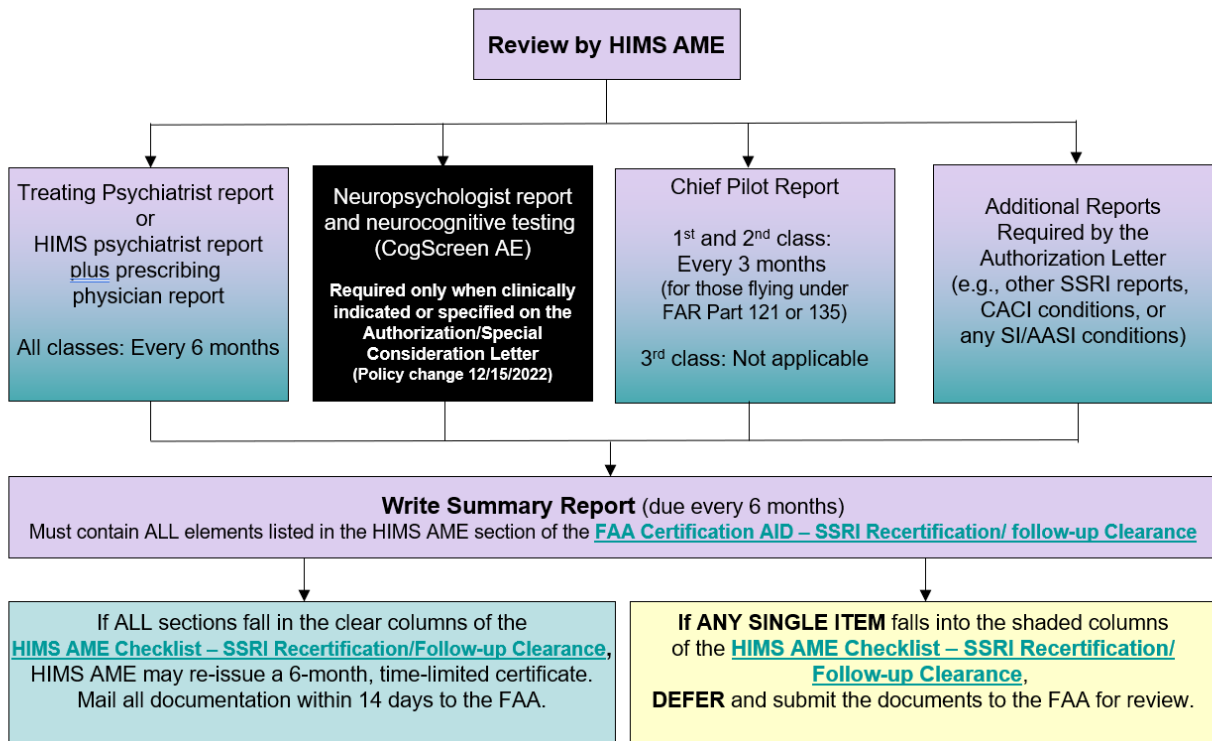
Review by HIMS AME

Treating Psychiatrist report or HIMS psychiatrist report plus prescribing physician report

All classes: Every 6 months

Neuropsychologist report and neurocognitive testing (CogScreen AE)

Required only when clinically indicated or specified on the Authorization/Special Consideration Letter (Policy change 12/15/2022)

Chief Pilot Report

1st and 2nd class: Every 3 months (for those flying under FAR Part 121 or 135)

3rd class: Not applicable

Additional Reports Required by the Authorization Letter (e.g., other SSRI reports, CACI conditions, or any SI/AASI conditions)

Write Summary Report (due every 6 months)
Must contain ALL elements listed in the HIMS AME section of the FAA Certification AID – SSRI Recertification/ follow-up Clearance

If ALL sections fall in the clear columns of the HIMS AME Checklist – SSRI Recertification/Follow-up Clearance, HIMS AME may re-issue a 6-month, time-limited certificate. Mail all documentation within 14 days to the FAA.

If ANY SINGLE ITEM falls into the shaded columns of the HIMS AME Checklist – SSRI Recertification/ Follow-up Clearance, DEFER and submit the documents to the FAA for review.